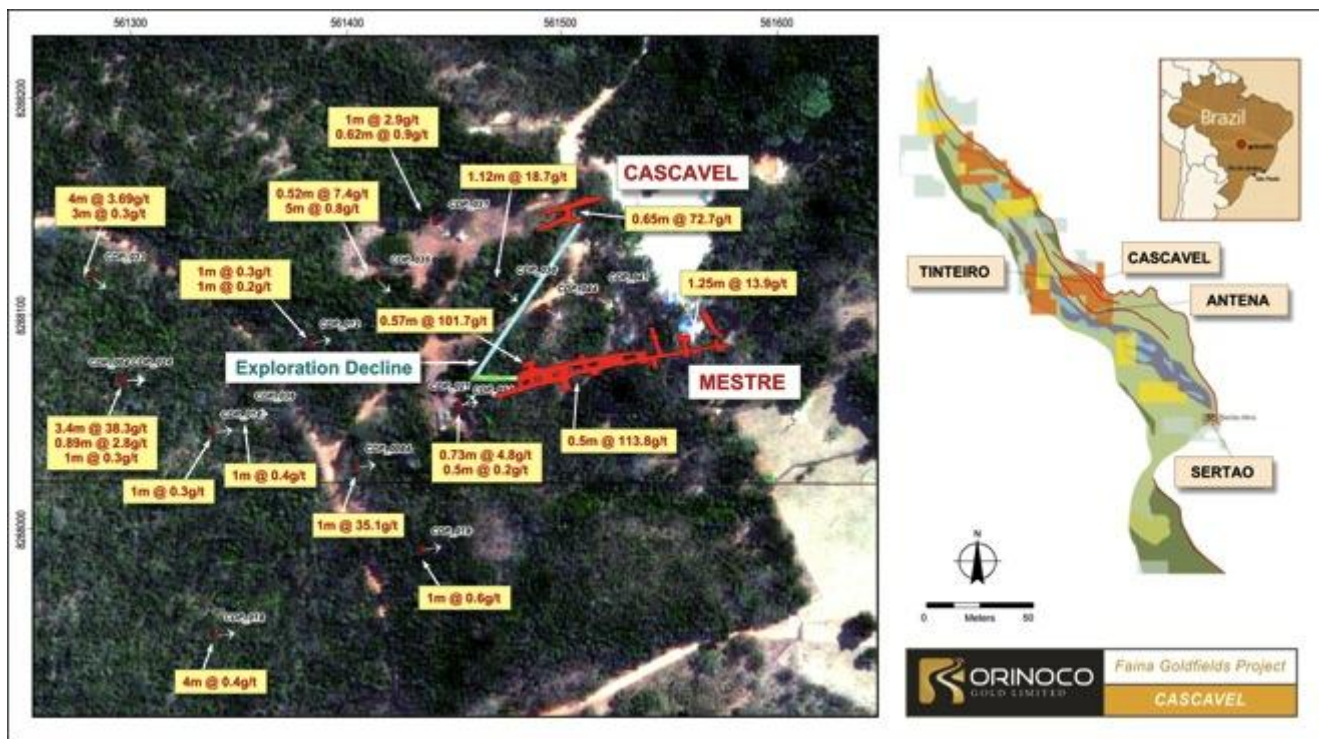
561300 561400 561500 561600

8268200
8268100
8268000

1m @ 2.9g/t
0.62m @ 0.9g/t

1.12m @ 18.7g/t

CASCAVEL

4m @ 3.69g/t
3m @ 0.3g/t

0.52m @ 7.4g/t
5m @ 0.8g/t

0.65m @ 72.7g/t

1m @ 0.3g/t
1m @ 0.2g/t

1.25m @ 13.9g/t

0.57m @ 101.7g/t

Exploration Decline

MESTRE

3.4m @ 38.3g/t
0.89m @ 2.8g/t
1m @ 0.3g/t

0.73m @ 4.8g/t
0.5m @ 0.2g/t

0.5m @ 113.8g/t

1m @ 0.3g/t

1m @ 0.4g/t

1m @ 35.1g/t

1m @ 0.6g/t

4m @ 0.4g/t

Brazil

TINTEIRO

CASCAVEL

ANTENA

SERTAO

N

0 Meters 50

ORINOCO
GOLD LIMITED

Faina Goldfields Project

CASCAVEL